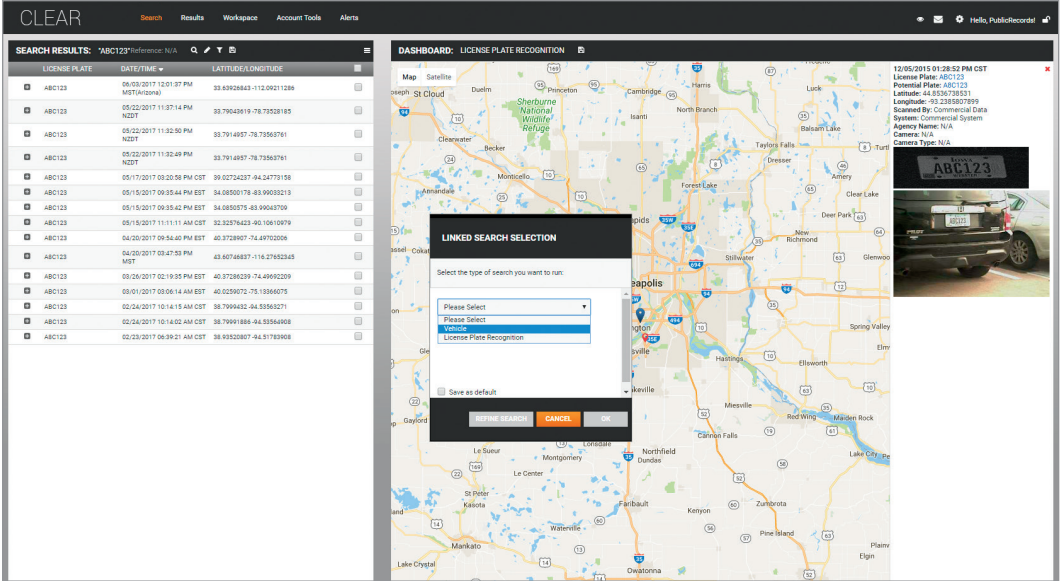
CLEAR   Search   Results   Workspace   Account Tools   Alerts   Hello, PublicRecords!

SEARCH RESULTS: "ABC123" Reference: N/A

| LICENSE PLATE | DATE/TIME | LATITUDE/LONGITUDE |
|---|---|---|
| ABC123 | 06/03/2017 12:01:37 PM MST(Arizona) | 33.63926843 -112.09211286 |
| ABC123 | 05/22/2017 11:37:14 PM NZDT | 33.79043619 -78.79528185 |
| ABC123 | 05/22/2017 11:32:50 PM NZDT | 33.7914957 -78.73563761 |
| ABC123 | 05/22/2017 11:32:49 PM NZDT | 33.7914957 -78.73563761 |
| ABC123 | 05/17/2017 03:20:58 PM CST | 39.02724237 -94.24773158 |
| ABC123 | 05/15/2017 09:35:44 PM EST | 34.08500178 -83.99033213 |
| ABC123 | 05/15/2017 09:35:42 PM EST | 34.0850575 -83.99043709 |
| ABC123 | 05/15/2017 11:11:11 AM CST | 32.32576423 -90.10610979 |
| ABC123 | 04/20/2017 09:54:40 PM EST | 40.3728907 -74.49702006 |
| ABC123 | 04/20/2017 03:47:53 PM MST | 43.60746837 -116.27652345 |
| ABC123 | 03/26/2017 02:19:35 PM EST | 40.37286239 -74.49692209 |
| ABC123 | 03/01/2017 03:06:14 AM EST | 40.0259072 -75.13366075 |
| ABC123 | 02/24/2017 10:14:15 AM CST | 38.7999432 -94.53563271 |
| ABC123 | 02/24/2017 10:14:02 AM CST | 38.79991886 -94.53564908 |
| ABC123 | 02/23/2017 06:39:21 AM CST | 38.93520807 -94.51783908 |

DASHBOARD: LICENSE PLATE RECOGNITION

Map   Satellite

12/05/2015 01:28:52 PM CST
License Plate: ABC123
Potential Plate: ABC123
Latitude: 44.8536738531
Longitude: -93.2385807899
Scanned By: Commercial Data
System: Commercial System
Agency Name: N/A
Camera: N/A
Camera Type: N/A

ABC123

LINKED SEARCH SELECTION

Select the type of search you want to run:

Please Select
Please Select
Vehicle
License Plate Recognition

Save as default

REFINE SEARCH   CANCEL   OK

St Cloud   Duelm   Princeton   Cambridge   Harris   North Branch   Luck   Sherburne National Wildlife Refuge   Balsam Lake   Clearwater   Becker   Taylors Falls   Dresser   Monticello   Annandale   Forest Lake   Amery   Clear Lake   Deer Park   New Richmond   Stillwater   Glenwoo   Cokato   apids   eapolis   ngton   Spring Valley   Ellsworth   Hastings   Miesville   Red Wing   Maiden Rock   Cannon Falls   Gaylord   Lonsdale   Northfield   Dundas   Montgomery   Le Sueur   Le Center   Lake City   Faribault   Kenyon   Zumbrota   St Peter   Waterville   Pine Island   Mankato   Lake Crystal   Owatonna   Plainview   Elgin   Mazeppa   akeville